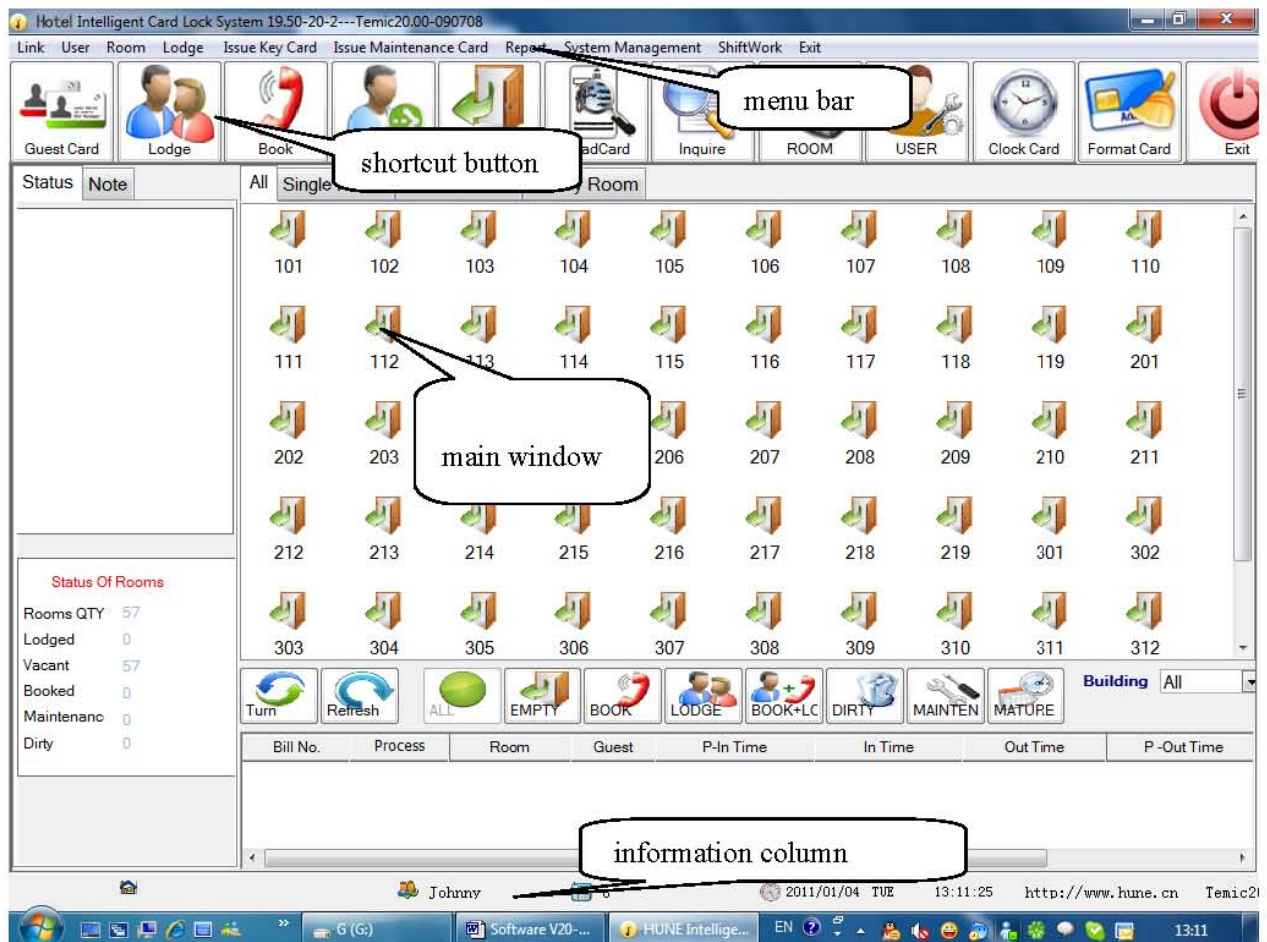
Hotel Intelligent Card Lock System 19.50-20-2---Temic20.00-090708

Link User Room Lodge Issue Key Card Issue Maintenance Card Report System Management ShiftWork Exit

menu bar

Guest Card Lodge Book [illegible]adCard Inquire ROOM USER Clock Card Format Card Exit

shortcut button

Status Note

All Single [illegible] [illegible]y Room

101 102 103 104 105 106 107 108 109 110

111 112 113 114 115 116 117 118 119 201

202 203 206 207 208 209 210 211

main window

212 213 214 215 216 217 218 219 301 302

303 304 305 306 307 308 309 310 311 312

Status Of Rooms

Rooms QTY 57
Lodged 0
Vacant 57
Booked 0
Maintenanc 0
Dirty 0

Turn Refresh ALL EMPTY BOOK LODGE BOOK+LC DIRTY MAINTEN MATURE Building All

| Bill No. | Process | Room | Guest | P-In Time | In Time | Out Time | P -Out Time |
|---|---|---|---|---|---|---|---|

information column

Johnny 2011/01/04 TUE 13:11:25 http://www.hune.cn Temic2

G (G:) Software V20-... HUNE Intellige... EN 13:11